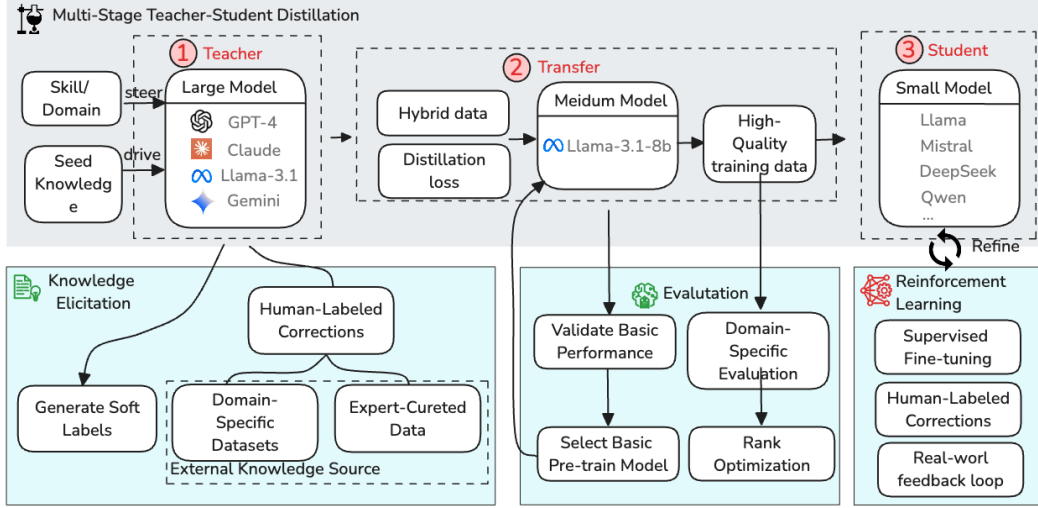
Multi-Stage Teacher-Student Distillation

1 Teacher

Skill/ Domain

steer

Seed Knowledge

drive

Large Model

GPT-4

Claude

Llama-3.1

Gemini

2 Transfer

Hybrid data

Distillation loss

Meidum Model

Llama-3.1-8b

High-Quality training data

3 Student

Small Model

Llama

Mistral

DeepSeek

Qwen

...

Refine

Knowledge Elicitation

Human-Labeled Corrections

Generate Soft Labels

Domain-Specific Datasets

Expert-Cureted Data

External Knowledge Source

Evalutation

Validate Basic Performance

Domain-Specific Evaluation

Select Basic Pre-train Model

Rank Optimization

Reinforcement Learning

Supervised Fine-tuning

Human-Labeled Corrections

Real-worl feedback loop